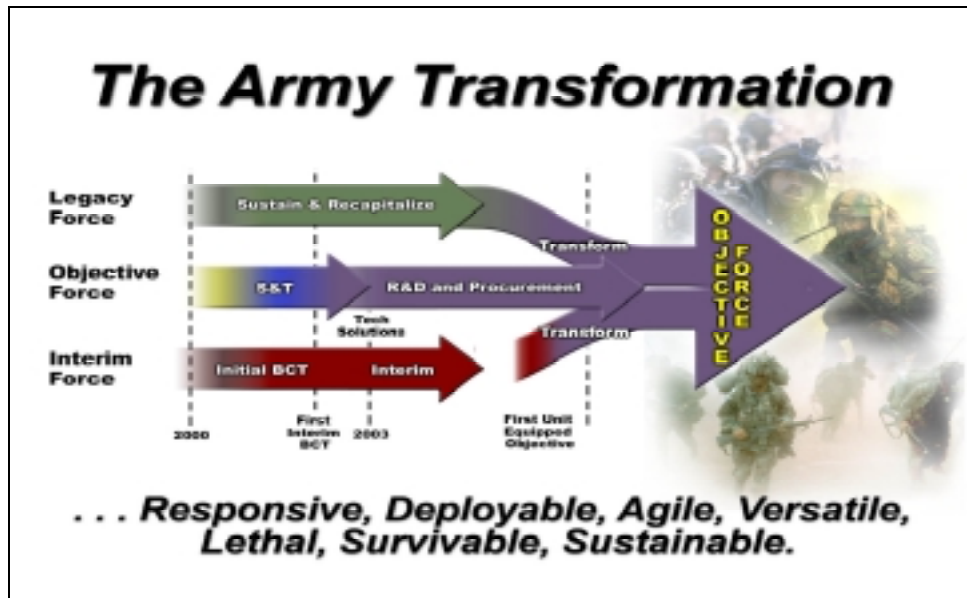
The Army Transformation

Legacy Force

Objective Force

Interim Force

Sustain & Recapitalize

Transform

S&T

R&D and Procurement

Tech Solutions

Transform

Initial BCT

Interim

OBJECTIVE FORCE

2000

First Interim BCT

2003

First Unit Equipped Objective

. . . Responsive, Deployable, Agile, Versatile, Lethal, Survivable, Sustainable.